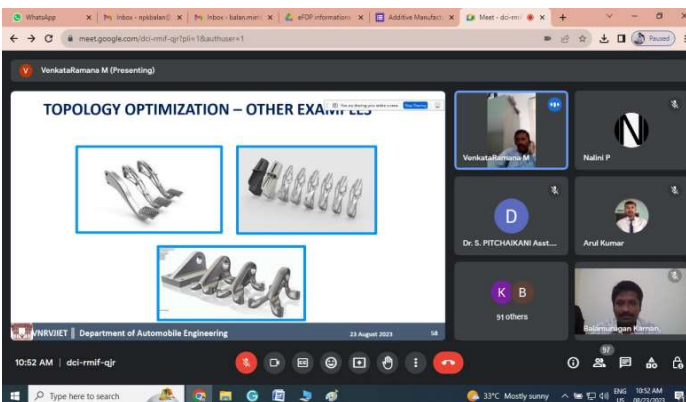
WhatsApp
Inbox - npkbalan@
Inbox - balan.mit
eFDP information
Additive Manufact
Meet - dci-rmf
Paused
meet.google.com/dci-rmif-qjr?pli=1&authuser=1
V VenkataRamana M (Presenting)
TOPOLOGY OPTIMIZATION – OTHER EXAM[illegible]
You are sharing your entire screen. Stop sharing
VNRVJIET | Department of Automobile Engineering
23 August 2023
58
VenkataRamana M
Nalini P
D
Dr. S. PITCHAIKANI Asst...
Arul Kumar
K B
91 others
Balamurugan Karnan
10:52 AM | dci-rmif-qjr
97
Type here to search
33°C Mostly sunny
ENG US
10:52 AM 08/23/2023